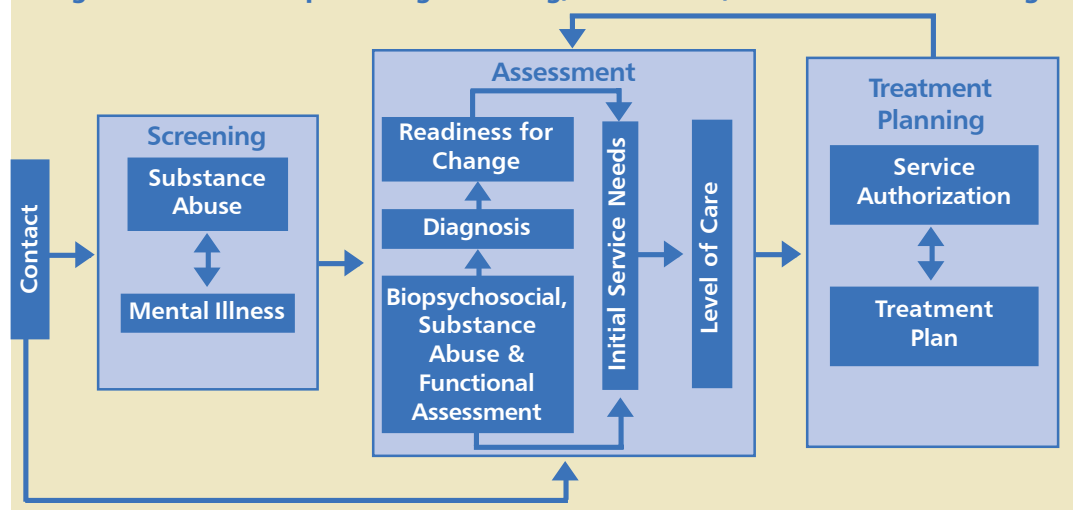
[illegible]

Contact

Screening

Substance Abuse

Mental Illness

Assessment

Readiness for Change

Diagnosis

Biopsychosocial, Substance Abuse & Functional Assessment

Initial Service Needs

Level of Care

Treatment Planning

Service Authorization

Treatment Plan